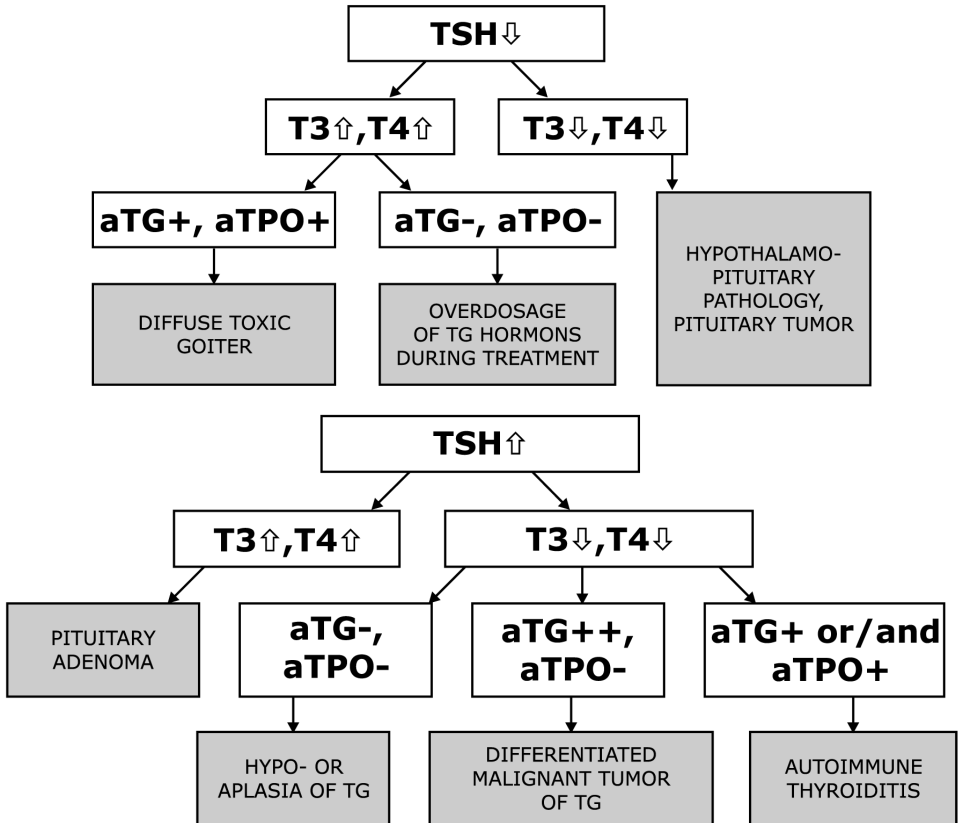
TSH⇩

T3⇧,T4⇧

T3⇩,T4⇩

aTG+, aTPO+

aTG-, aTPO-

HYPOTHALAMO-PITUITARY PATHOLOGY, PITUITARY TUMOR

DIFFUSE TOXIC GOITER

OVERDOSAGE OF TG HORMONS DURING TREATMENT

TSH⇧

T3⇧,T4⇧

T3⇩,T4⇩

PITUITARY ADENOMA

aTG-, aTPO-

aTG++, aTPO-

aTG+ or/and aTPO+

HYPO- OR APLASIA OF TG

DIFFERENTIATED MALIGNANT TUMOR OF TG

AUTOIMMUNE THYROIDITIS